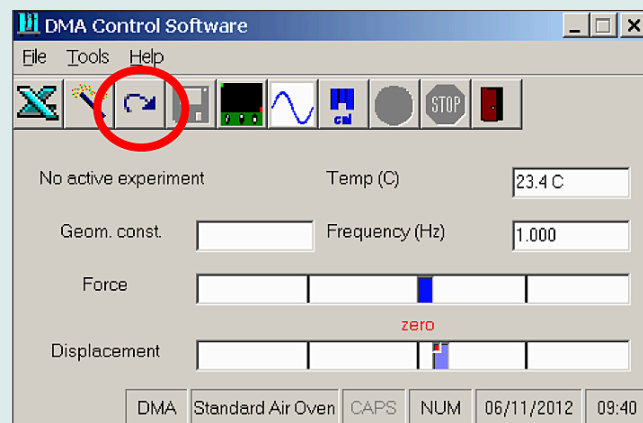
DMA Control Software

File Tools Help

cal STOP

No active experiment

Temp (C) 23.4 C

Geom. const.

Frequency (Hz) 1.000

Force

zero

Displacement

DMA | Standard Air Oven | CAPS | NUM | 06/11/2012 | 09:40